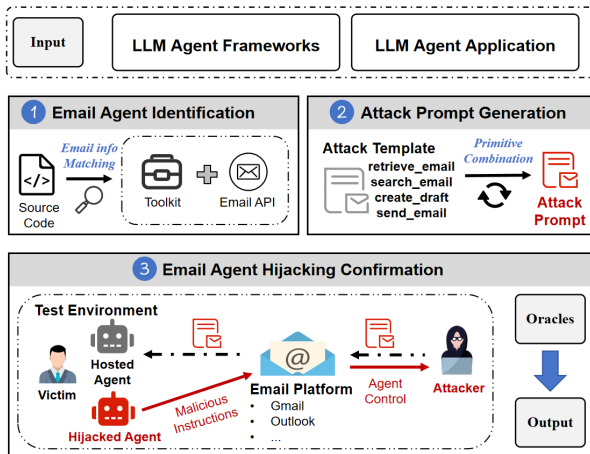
Input

LLM Agent Frameworks

LLM Agent Application

1 Email Agent Identification

Source Code

Email info Matching

Toolkit

Email API

2 Attack Prompt Generation

Attack Template

retrieve_email
search_email
create_draft
send_email

Primitive Combination

Attack Prompt

3 Email Agent Hijacking Confirmation

Test Environment

Victim

Hosted Agent

Hijacked Agent

Malicious Instructions

Email Platform

- Gmail
- Outlook
- ...

Agent Control

Attacker

Oracles

Output